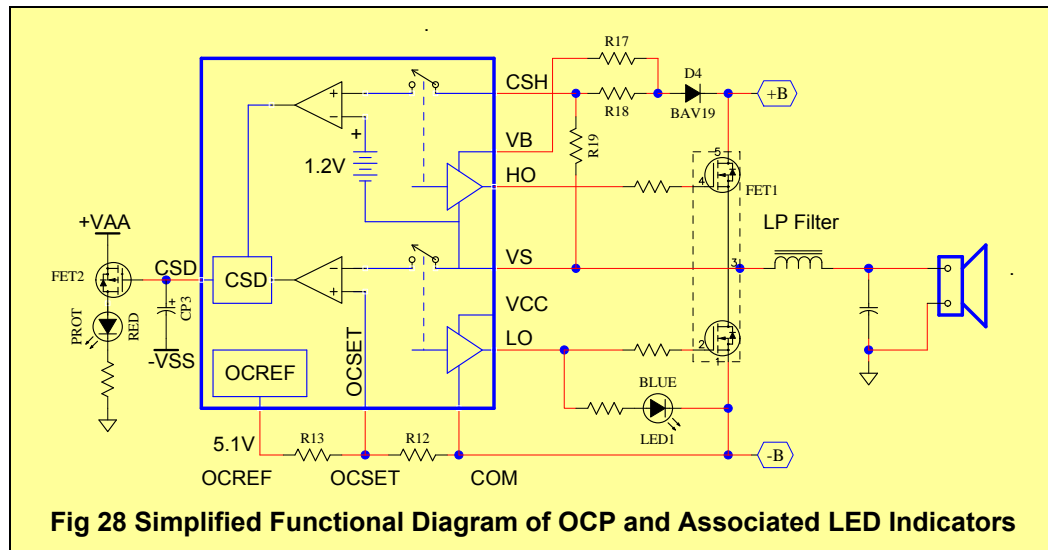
R17
CSH
D4
+B
R18
BAV19
VB
R19
+
1.2V
HO
5
4
FET1
LP Filter
+VAA
FET2
CSD
CSD
VS
3
CP3
PROT
RED
VCC
-VSS
LO
2
1
OCREF
OCSET
BLUE
LED1
5.1V
R13
R12
-B
OCREF
OCSET
COM
Fig 28 Simplified Functional Diagram of OCP and Associated LED Indicators